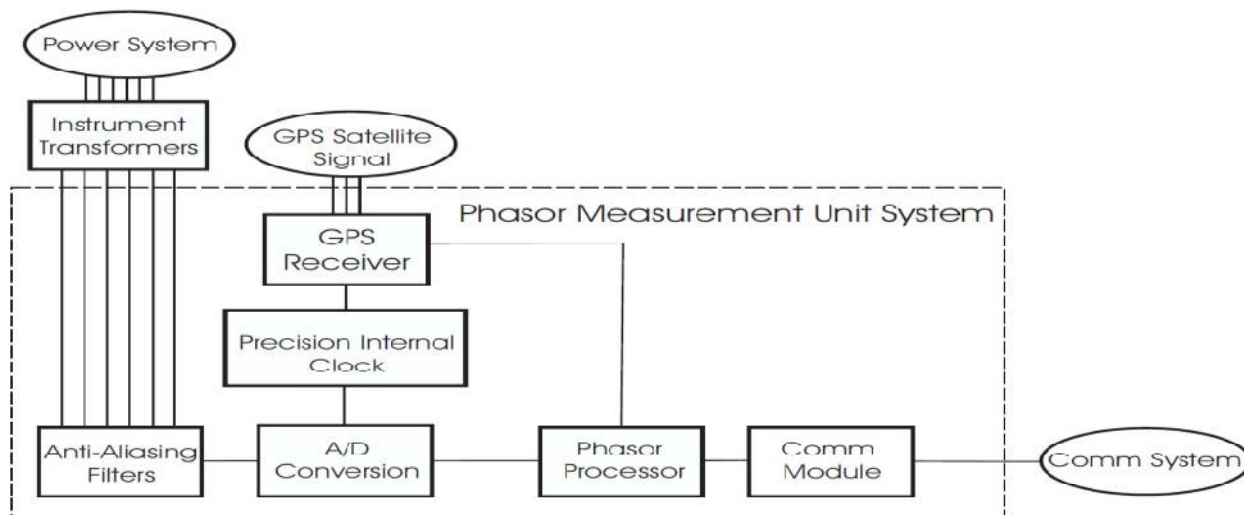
Power System

Instrument Transformers

GPS Satellite Signal

Phasor Measurement Unit System

GPS Receiver

Precision Internal Clock

Anti-Aliasing Filters

A/D Conversion

Phasor Processor

Comm Module

Comm System